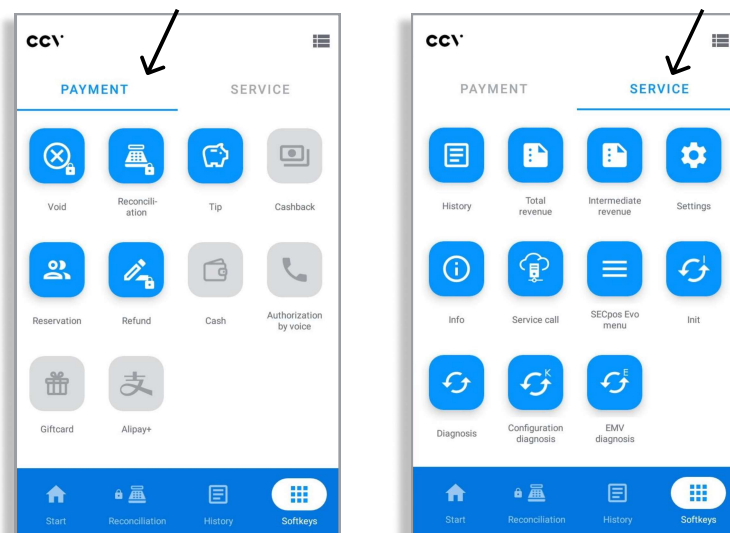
ccv

PAYMENT SERVICE

Void

Reconciliation

Tip

Cashback

Reservation

Refund

Cash

Authorization by voice

Giftcard

Alipay+

Start

Reconciliation

History

Softkeys

ccv

PAYMENT SERVICE

History

Total revenue

Intermediate revenue

Settings

Info

Service call

SECpos Evo menu

Init

Diagnosis

Configuration diagnosis

EMV diagnosis

Start

Reconciliation

History

Softkeys